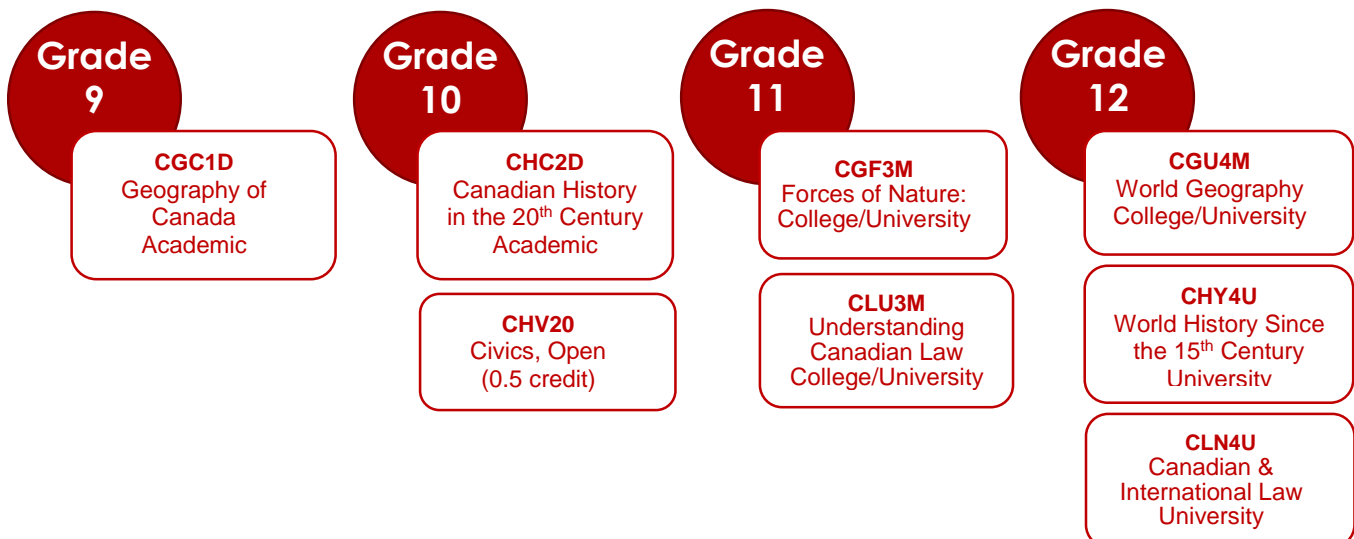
Grade 9

CGC1D
Geography of Canada
Academic

Grade 10

CHC2D
Canadian History in the 20$^{th}$ Century
Academic

CHV20
Civics, Open
(0.5 credit)

Grade 11

CGF3M
Forces of Nature:
College/University

CLU3M
Understanding Canadian Law
College/University

Grade 12

CGU4M
World Geography
College/University

CHY4U
World History Since the 15$^{th}$ Century
University

CLN4U
Canadian & International Law
University